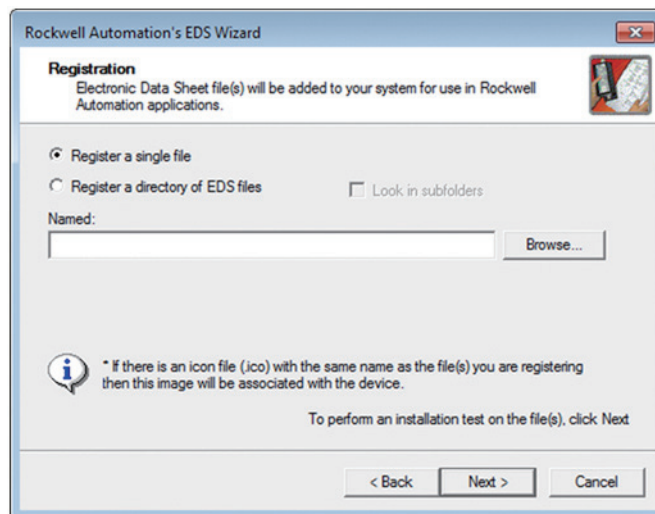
Rockwell Automation's EDS Wizard

Registration
Electronic Data Sheet file(s) will be added to your system for use in Rockwell Automation applications.

Register a single file

Register a directory of EDS files

Look in subfolders

Named:

Browse...

* If there is an icon file (.ico) with the same name as the file(s) you are registering then this image will be associated with the device.

To perform an installation test on the file(s), click Next

< Back

Next >

Cancel